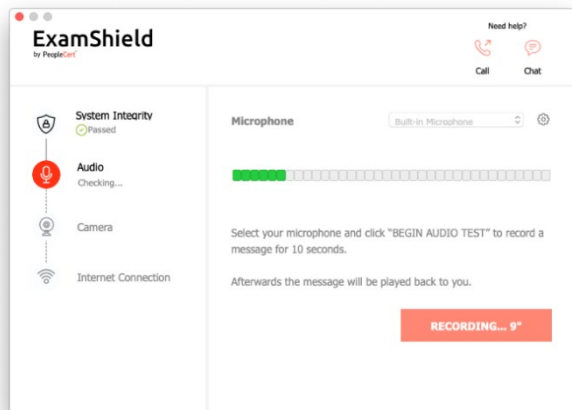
ExamShield
by PeopleCert

Need help?

Call

Chat

System Integrity
Passed

Audio
Checking...

Camera

Internet Connection

Microphone

Built-in Microphone

Select your microphone and click "BEGIN AUDIO TEST" to record a message for 10 seconds.

Afterwards the message will be played back to you.

RECORDING... 9"